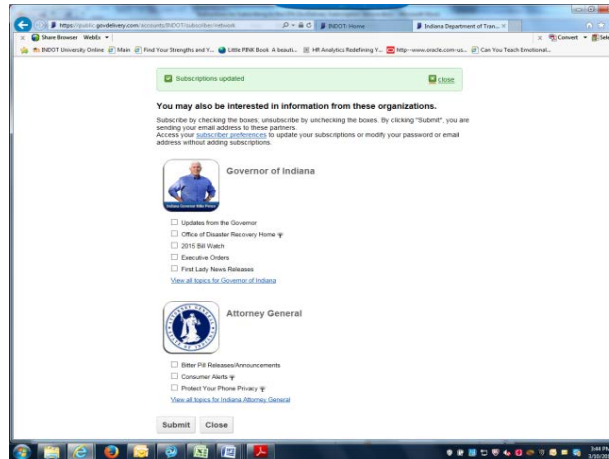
https://public.govdelivery.com/accounts/INDOT/subscriber/network
INDOT: Home
Indiana Department of Tran...
Share Browser WebEx
Convert Select
INDOT University Online | Main | Find Your Strengths and Y... | Little PINK Book A beauti... | HR Analytics Redefining Y... | http--www.oracle.com-us... | Can You Teach Emotional...

Subscriptions updated
close

You may also be interested in information from these organizations.

Subscribe by checking the boxes; unsubscribe by unchecking the boxes. By clicking "Submit", you are sending your email address to these partners.
Access your subscriber preferences to update your subscriptions or modify your password or email address without adding subscriptions.

Governor of Indiana

Indiana Governor Mike Pence

Updates from the Governor
Office of Disaster Recovery Home
2015 Bill Watch
Executive Orders
First Lady News Releases
View all topics for Governor of Indiana

Attorney General

Bitter Pill Releases/Announcements
Consumer Alerts
Protect Your Phone Privacy
View all topics for Indiana Attorney General

Submit
Close

3:44 PM
3/30/2015